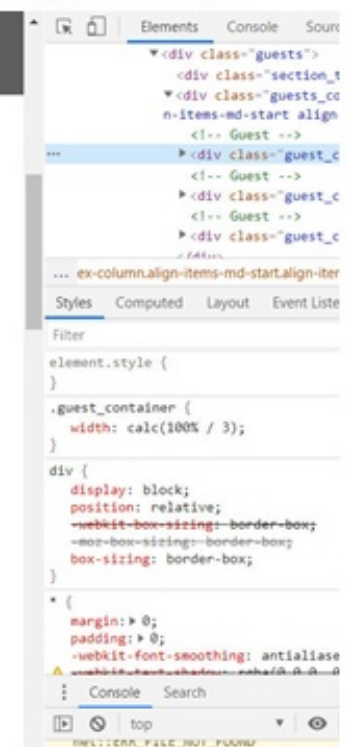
Elements Console Sourc

▼<div class="guests">
<div class="section_t
▼<div class="guests_co
n-items-md-start align
<!-- Guest -->
▶<div class="guest_c
<!-- Guest -->
▶<div class="guest_c
<!-- Guest -->
▶<div class="guest_c
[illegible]

... ex-column.align-items-md-start.align-iter

Styles Computed Layout Event Liste

Filter

element.style {
}

.guest_container {
width: calc(100% / 3);
}

div {
display: block;
position: relative;
-webkit-box-sizing: border-box;
-moz-box-sizing: border-box;
box-sizing: border-box;
}

* {
margin: ▶ 0;
padding: ▶ 0;
-webkit-font-smoothing: antialiase
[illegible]

Console Search

top

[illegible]::ERR_FILE_NOT_FOUND